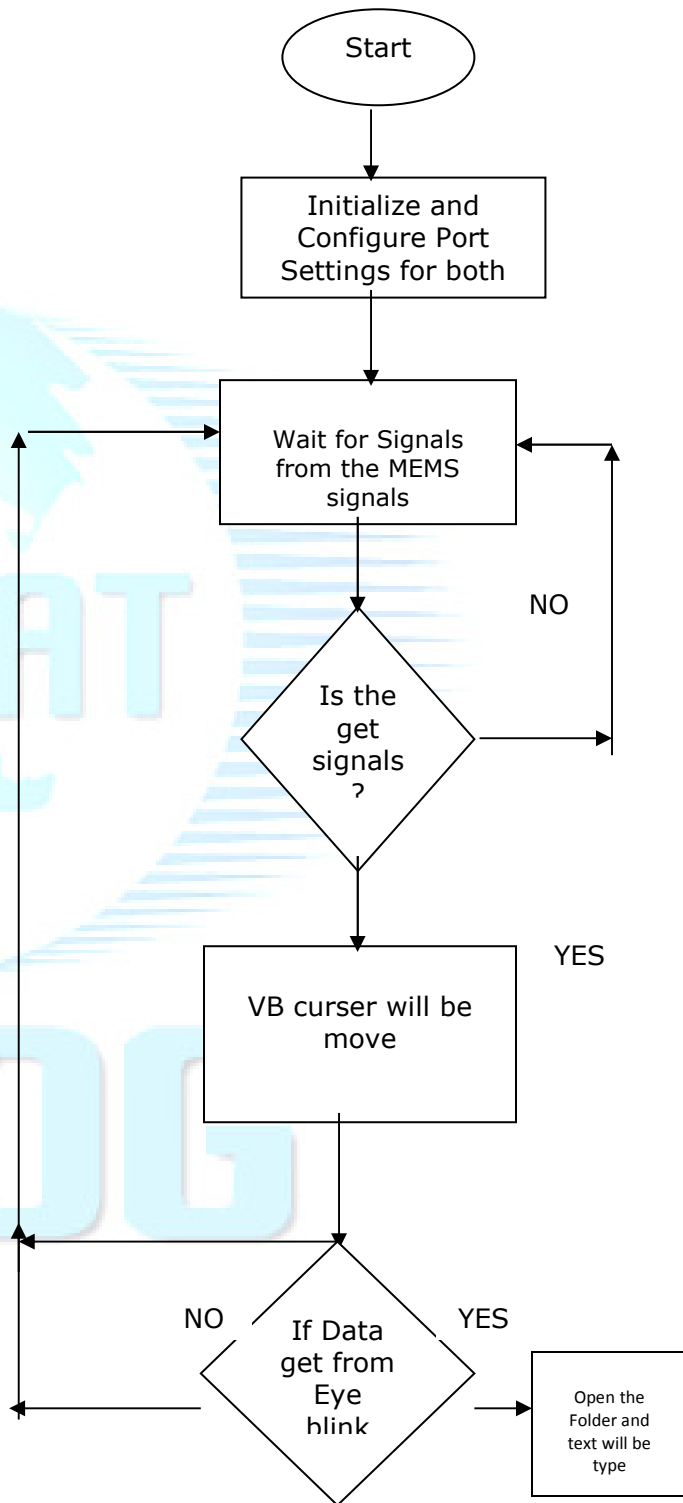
Start

Initialize and Configure Port Settings for both

Wait for Signals from the MEMS signals

NO

Is the get signals ?

YES

VB curser will be move

NO

If Data get from Eye blink

YES

Open the Folder and text will be type